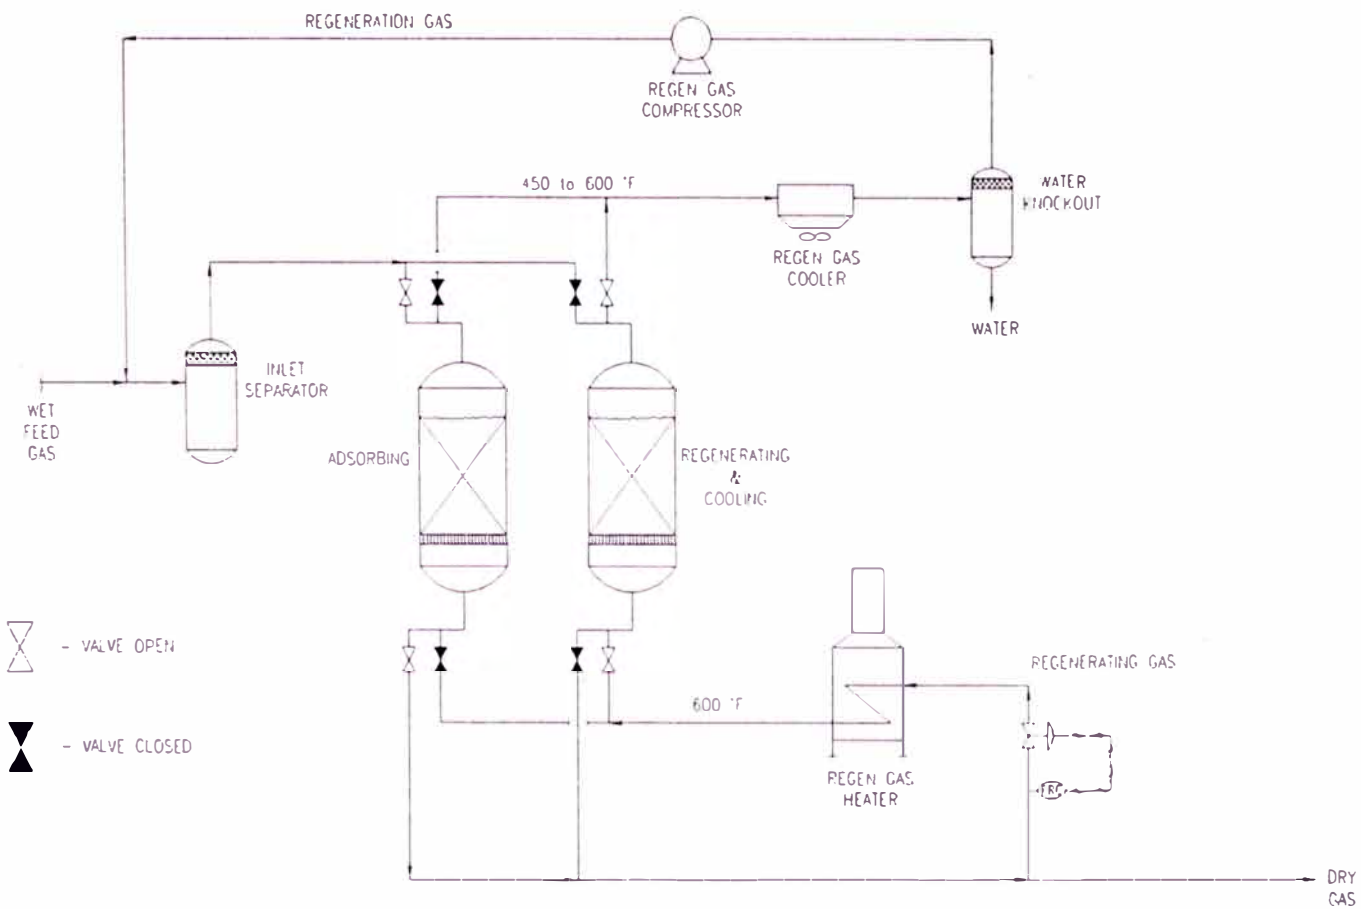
REGENERATION GAS

REGEN GAS COMPRESSOR

450 to 600 °F

REGEN GAS COOLER

WATER KNOCKOUT

WATER

WET FEED GAS

INLET SEPARATOR

ADSORBING

REGENERATING & COOLING

- VALVE OPEN

- VALVE CLOSED

REGENERATING GAS

600 °F

FRC

REGEN GAS HEATER

DRY GAS